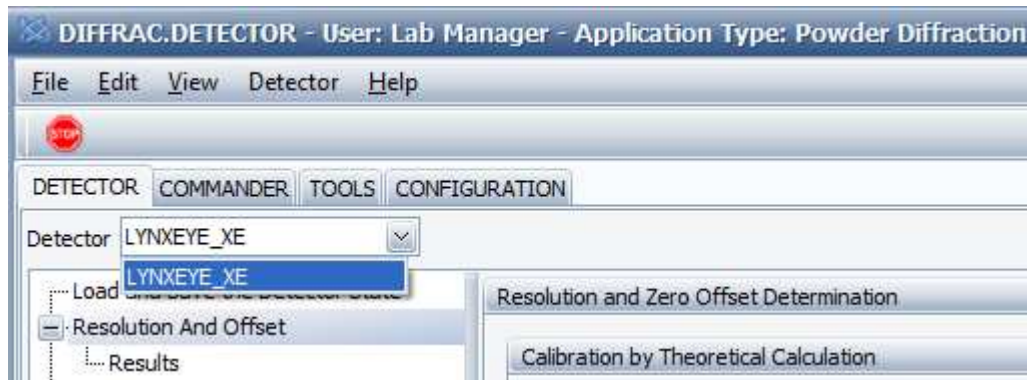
DIFFRAC.DETECTOR - User: Lab Manager - Application Type: Powder Diffraction

File Edit View Detector Help

STOP

DETECTOR COMMANDER TOOLS CONFIGURATION

Detector LYNXEYE_XE

LYNXEYE_XE

Load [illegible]

Resolution And Offset

Results

Resolution and Zero Offset Determination

Calibration by Theoretical Calculation